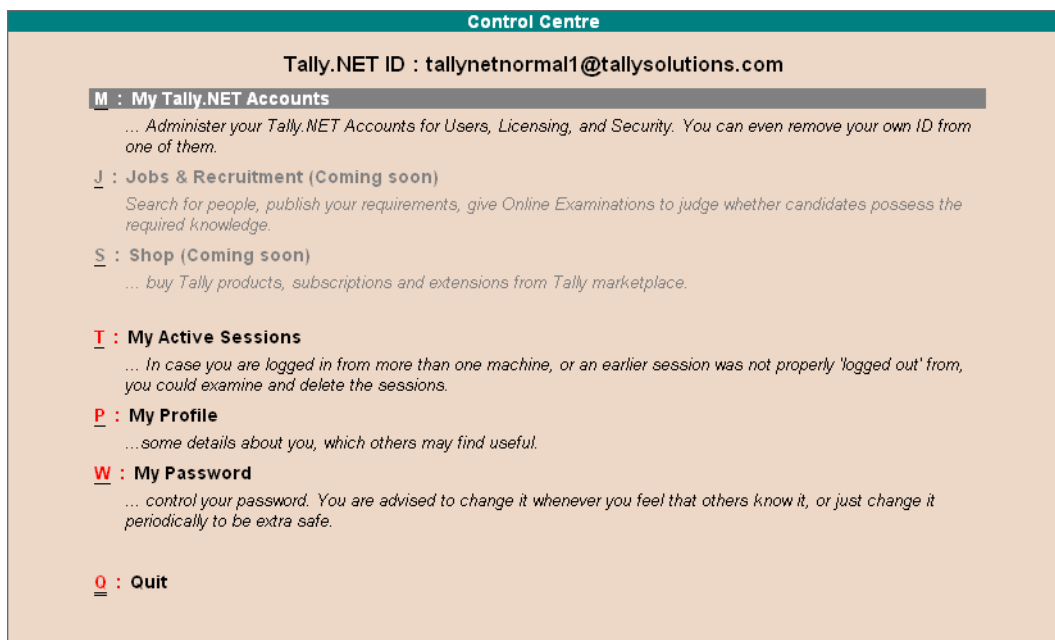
Control Centre

Tally.NET ID : tallynetnormal1@tallysolutions.com

M : My Tally.NET Accounts

... Administer your Tally.NET Accounts for Users, Licensing, and Security. You can even remove your own ID from one of them.

J : Jobs & Recruitment (Coming soon)

Search for people, publish your requirements, give Online Examinations to judge whether candidates possess the required knowledge.

S : Shop (Coming soon)

... buy Tally products, subscriptions and extensions from Tally marketplace.

T : My Active Sessions

... In case you are logged in from more than one machine, or an earlier session was not properly 'logged out' from, you could examine and delete the sessions.

P : My Profile

...some details about you, which others may find useful.

W : My Password

... control your password. You are advised to change it whenever you feel that others know it, or just change it periodically to be extra safe.

Q : Quit